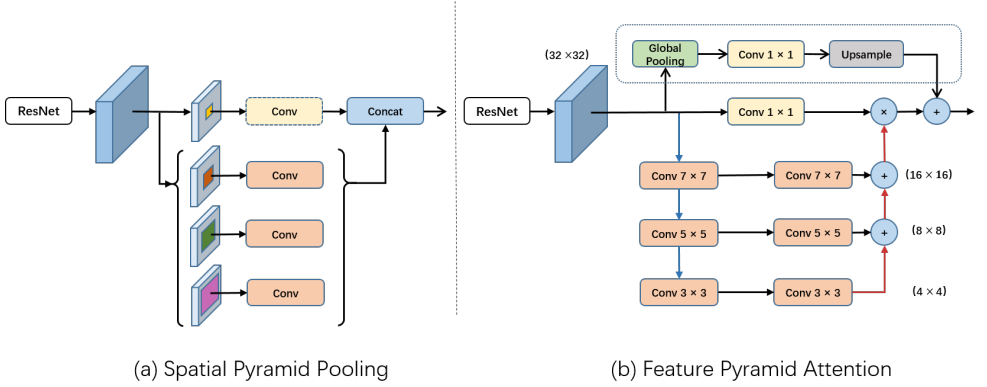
ResNet

Conv

Concat

Conv

Conv

Conv

(a) Spatial Pyramid Pooling

(32 ×32)

Global Pooling

Conv 1 × 1

Upsample

ResNet

Conv 1 × 1

×

+

Conv 7 × 7

Conv 7 × 7

+

(16 × 16)

Conv 5 × 5

Conv 5 × 5

+

(8 × 8)

Conv 3 × 3

Conv 3 × 3

(4 × 4)

(b) Feature Pyramid Attention